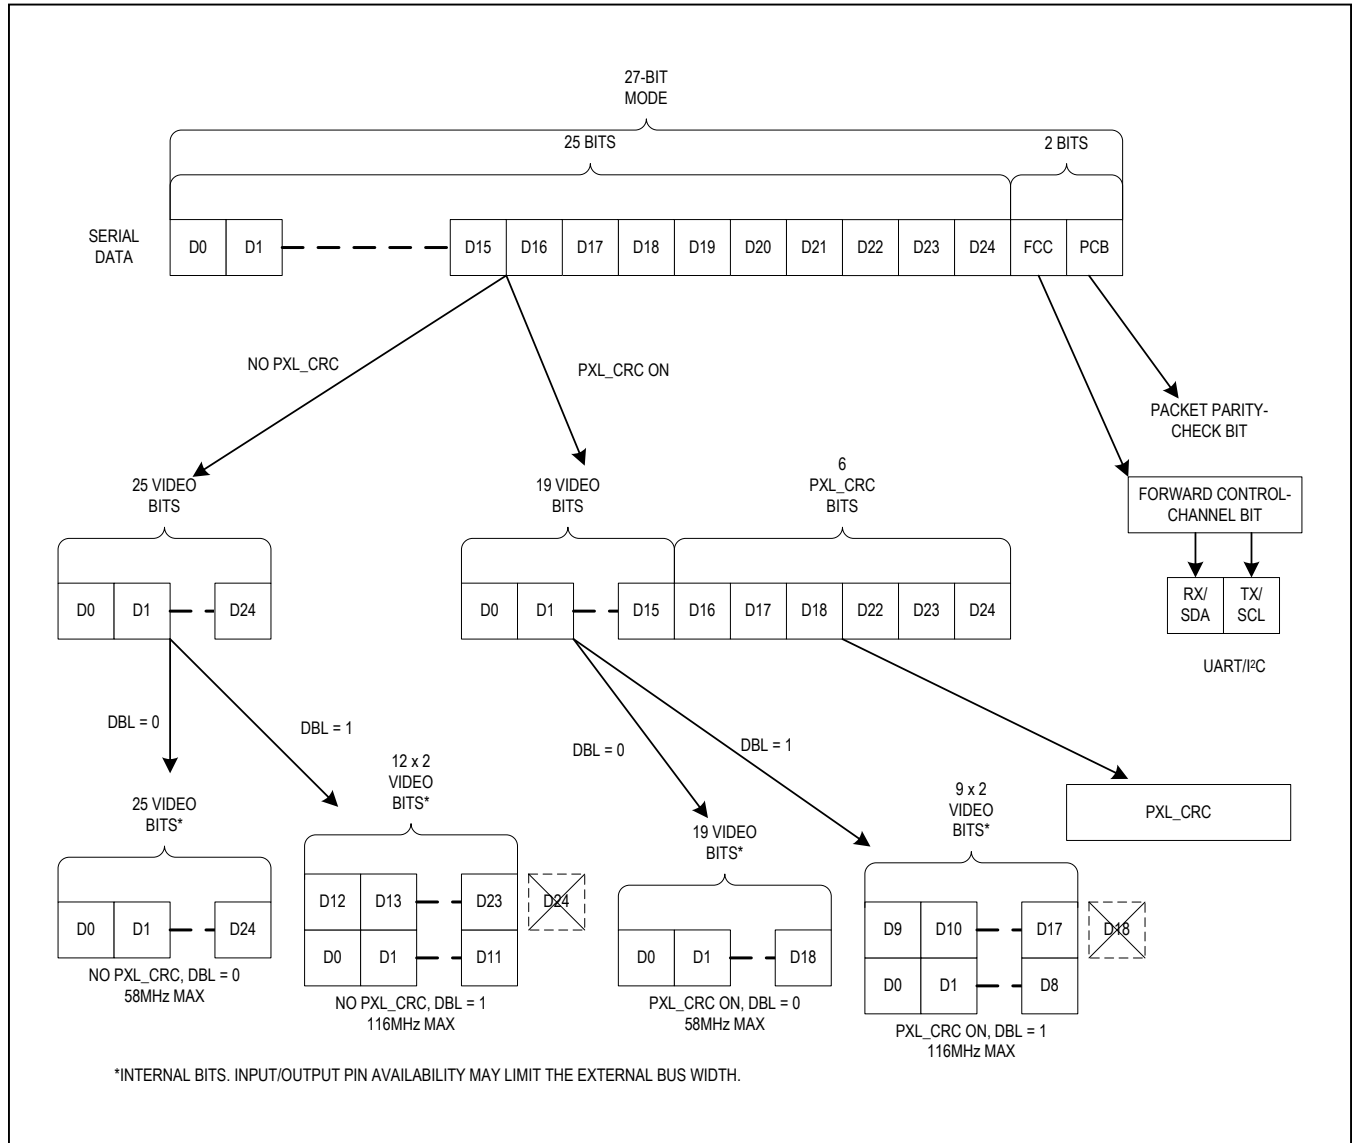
27-BIT MODE

25 BITS

2 BITS

SERIAL DATA

D0 D1 D15 D16 D17 D18 D19 D20 D21 D22 D23 D24 FCC PCB

NO PXL_CRC

PXL_CRC ON

PACKET PARITY-CHECK BIT

FORWARD CONTROL-CHANNEL BIT

RX/ SDA

TX/ SCL

UART/I²C

25 VIDEO BITS

D0 D1 D24

19 VIDEO BITS

6 PXL_CRC BITS

D0 D1 D15 D16 D17 D18 D22 D23 D24

DBL = 0

DBL = 1

DBL = 0

DBL = 1

PXL_CRC

25 VIDEO BITS*

D0 D1 D24

NO PXL_CRC, DBL = 0
58MHz MAX

12 x 2 VIDEO BITS*

D12 D13 D23 D24

D0 D1 D11

NO PXL_CRC, DBL = 1
116MHz MAX

19 VIDEO BITS*

D0 D1 D18

PXL_CRC ON, DBL = 0
58MHz MAX

9 x 2 VIDEO BITS*

D9 D10 D17 D18

D0 D1 D8

PXL_CRC ON, DBL = 1
116MHz MAX

*INTERNAL BITS. INPUT/OUTPUT PIN AVAILABILITY MAY LIMIT THE EXTERNAL BUS WIDTH.